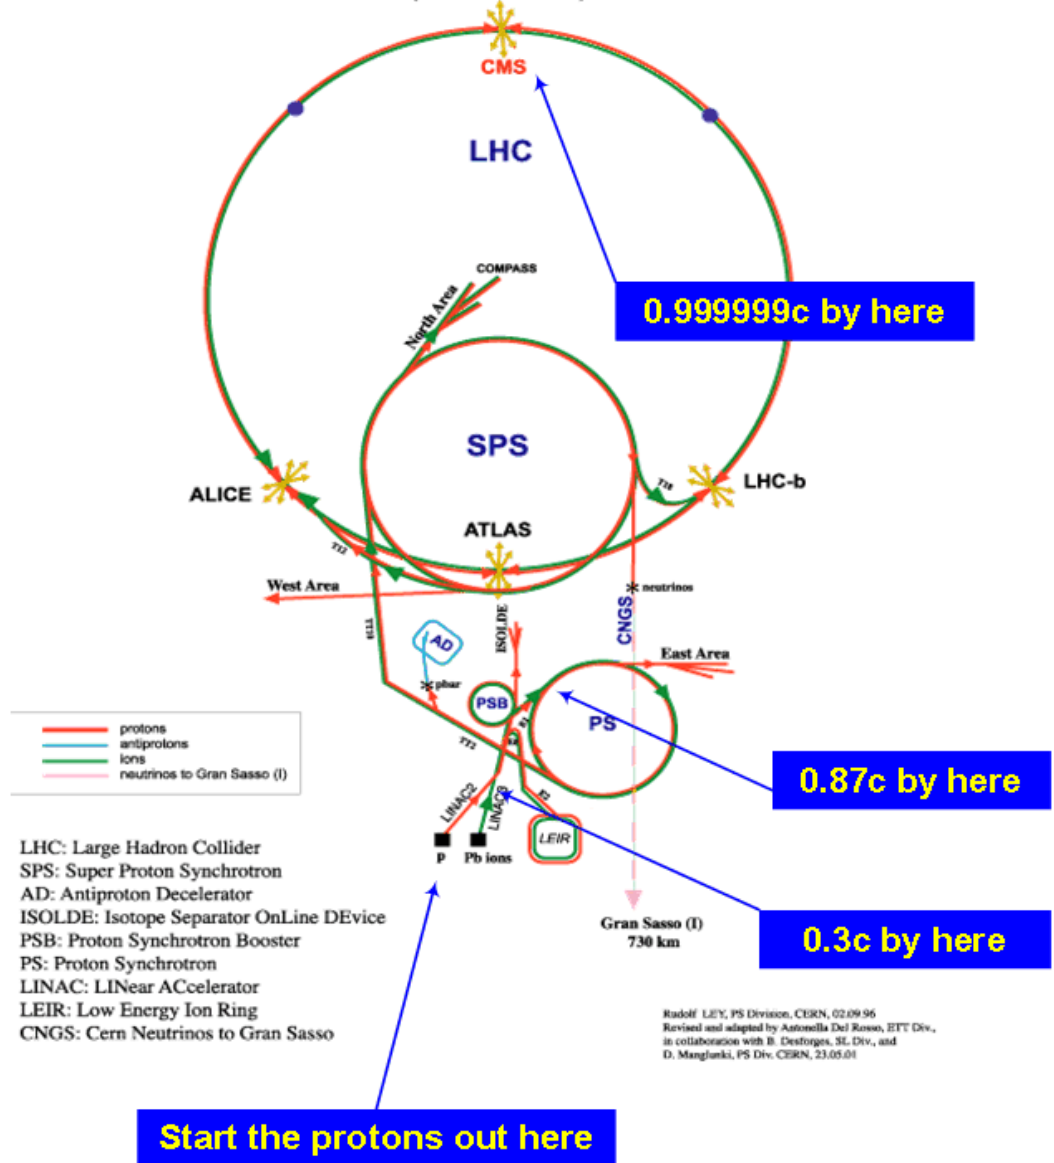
CMS

LHC

COMPASS

North Area

0.999999c by here

SPS

ALICE

LHC-b

T18

ATLAS

T12

West Area

neutrinos

ISOLDE

CNGS

AD

TT10

East Area

pbar

PSB

PS

TT2

0.87c by here

protons
antiprotons
ions
neutrinos to Gran Sasso (I)

LINAC2

LINAC3

LEIR

p

Pb ions

0.3c by here

Gran Sasso (I)
730 km

LHC: Large Hadron Collider
SPS: Super Proton Synchrotron
AD: Antiproton Decelerator
ISOLDE: Isotope Separator OnLine DEvice
PSB: Proton Synchrotron Booster
PS: Proton Synchrotron
LINAC: LINear ACcelerator
LEIR: Low Energy Ion Ring
CNGS: Cern Neutrinos to Gran Sasso

Rudolf LEY, PS Division, CERN, 02.09.96
Revised and adapted by Antonella Del Rosso, ETT Div.,
in collaboration with B. Desforges, SL Div., and
D. Manglunki, PS Div. CERN, 23.05.01

Start the protons out here